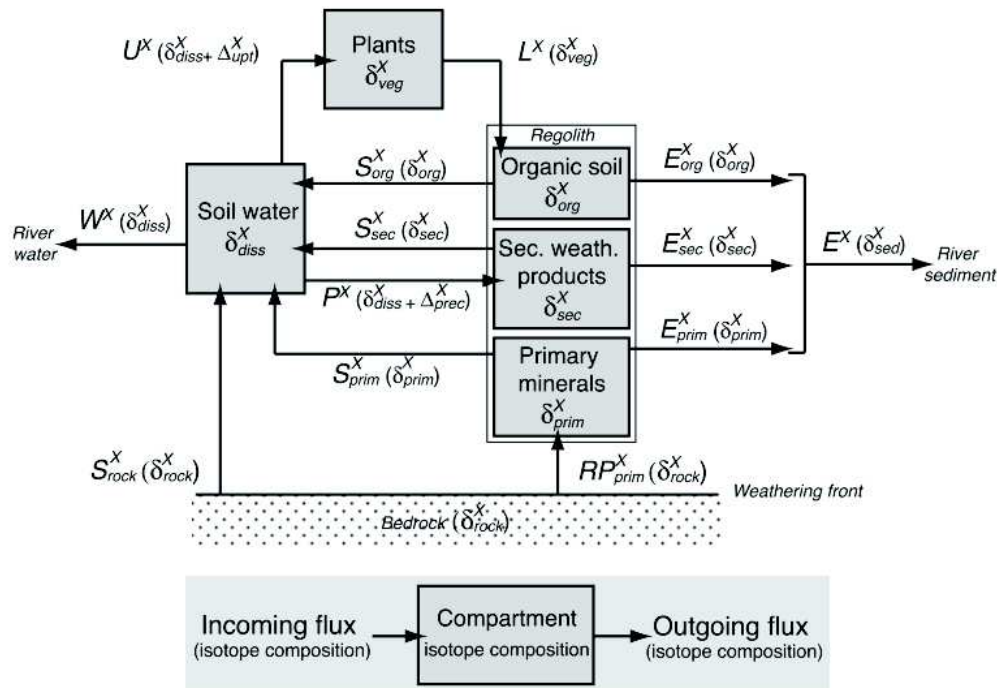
Plants $\delta^X_{veg}$

$U^X$ ($\delta^X_{diss+}$ $\Delta^X_{upt}$)

$L^X$ ($\delta^X_{veg}$)

Regolith

$S^X_{org}$ ($\delta^X_{org}$)

Organic soil $\delta^X_{org}$

$E^X_{org}$ ($\delta^X_{org}$)

River water

$W^X$ ($\delta^X_{diss}$)

Soil water $\delta^X_{diss}$

$S^X_{sec}$ ($\delta^X_{sec}$)

Sec. weath. products $\delta^X_{sec}$

$E^X_{sec}$ ($\delta^X_{sec}$)

$E^X$ ($\delta^X_{sed}$)

River sediment

$P^X$ ($\delta^X_{diss}$ + $\Delta^X_{prec}$)

$E^X_{prim}$ ($\delta^X_{prim}$)

Primary minerals $\delta^X_{prim}$

$S^X_{prim}$ ($\delta^X_{prim}$)

$S^X_{rock}$ ($\delta^X_{rock}$)

$RP^X_{prim}$ ($\delta^X_{rock}$)

Weathering front

Bedrock ($\delta^X_{rock}$)

Incoming flux (isotope composition)

Compartment isotope composition

Outgoing flux (isotope composition)